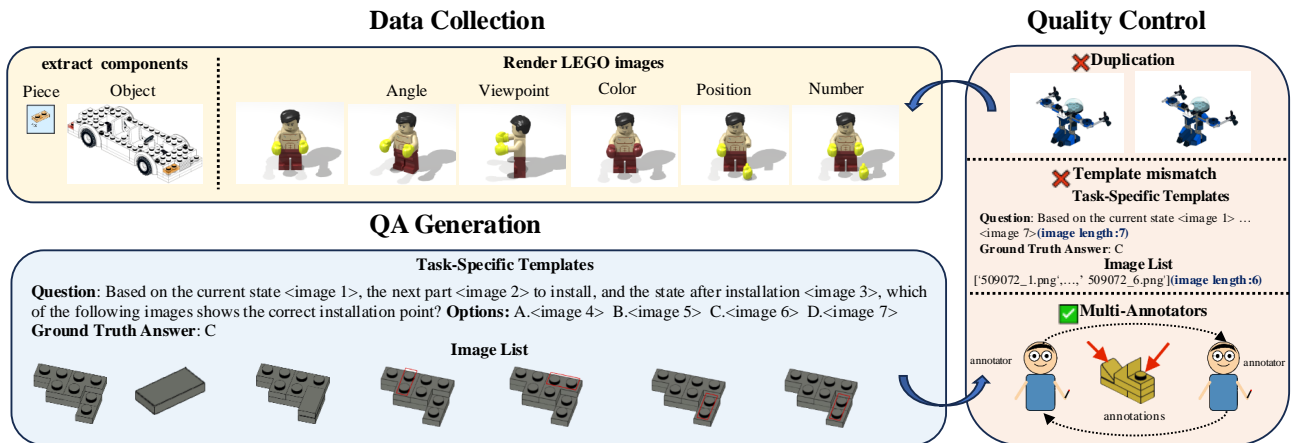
Data Collection

extract components

Piece

Object

Render LEGO images

Angle

Viewpoint

Color

Position

Number

QA Generation

Task-Specific Templates

**Question**: Based on the current state <image 1>, the next part <image 2> to install, and the state after installation <image 3>, which of the following images shows the correct installation point? **Options:** A.<image 4> B.<image 5> C.<image 6> D.<image 7>
**Ground Truth Answer**: C

Image List

Quality Control

Duplication

Template mismatch

Task-Specific Templates

**Question**: Based on the current state <image 1> … <image 7>**(image length:7)**
**Ground Truth Answer**: C

Image List

['509072_1.png',…,' 509072_6.png']**(image length:6)**

Multi-Annotators

annotator

annotator

annotations